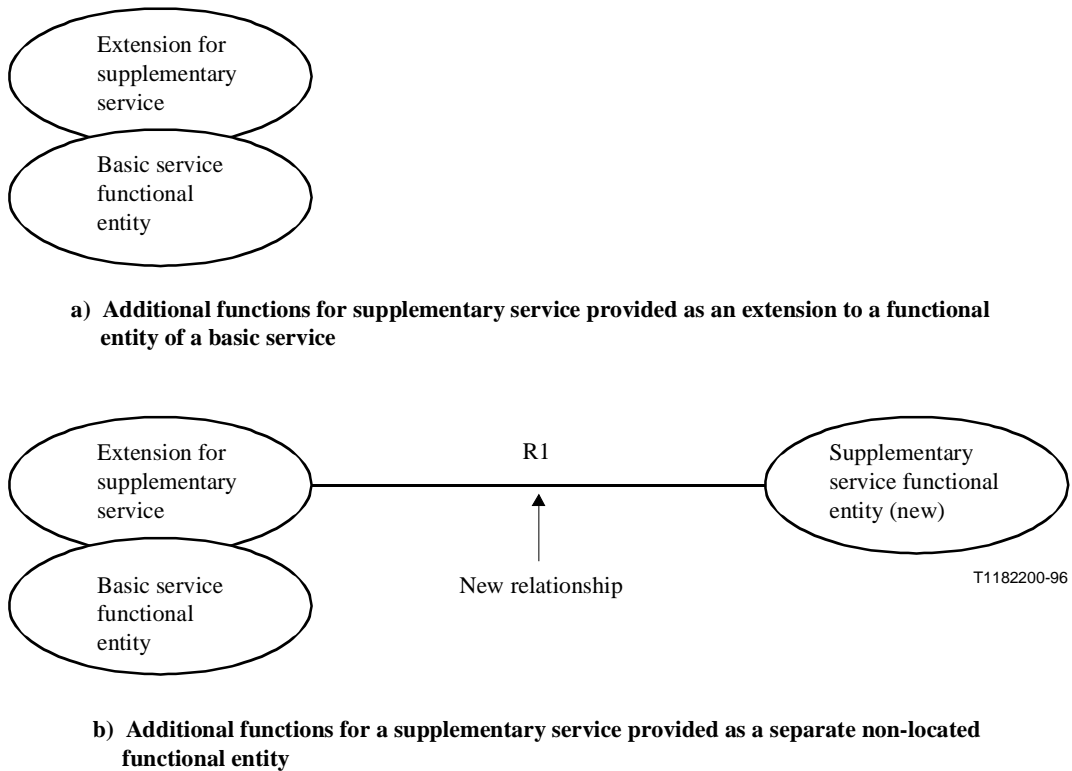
Extension for supplementary service

Basic service functional entity

a) Additional functions for supplementary service provided as an extension to a functional entity of a basic service

Extension for supplementary service

R1

Supplementary service functional entity (new)

Basic service functional entity

New relationship

T1182200-96

b) Additional functions for a supplementary service provided as a separate non-located functional entity